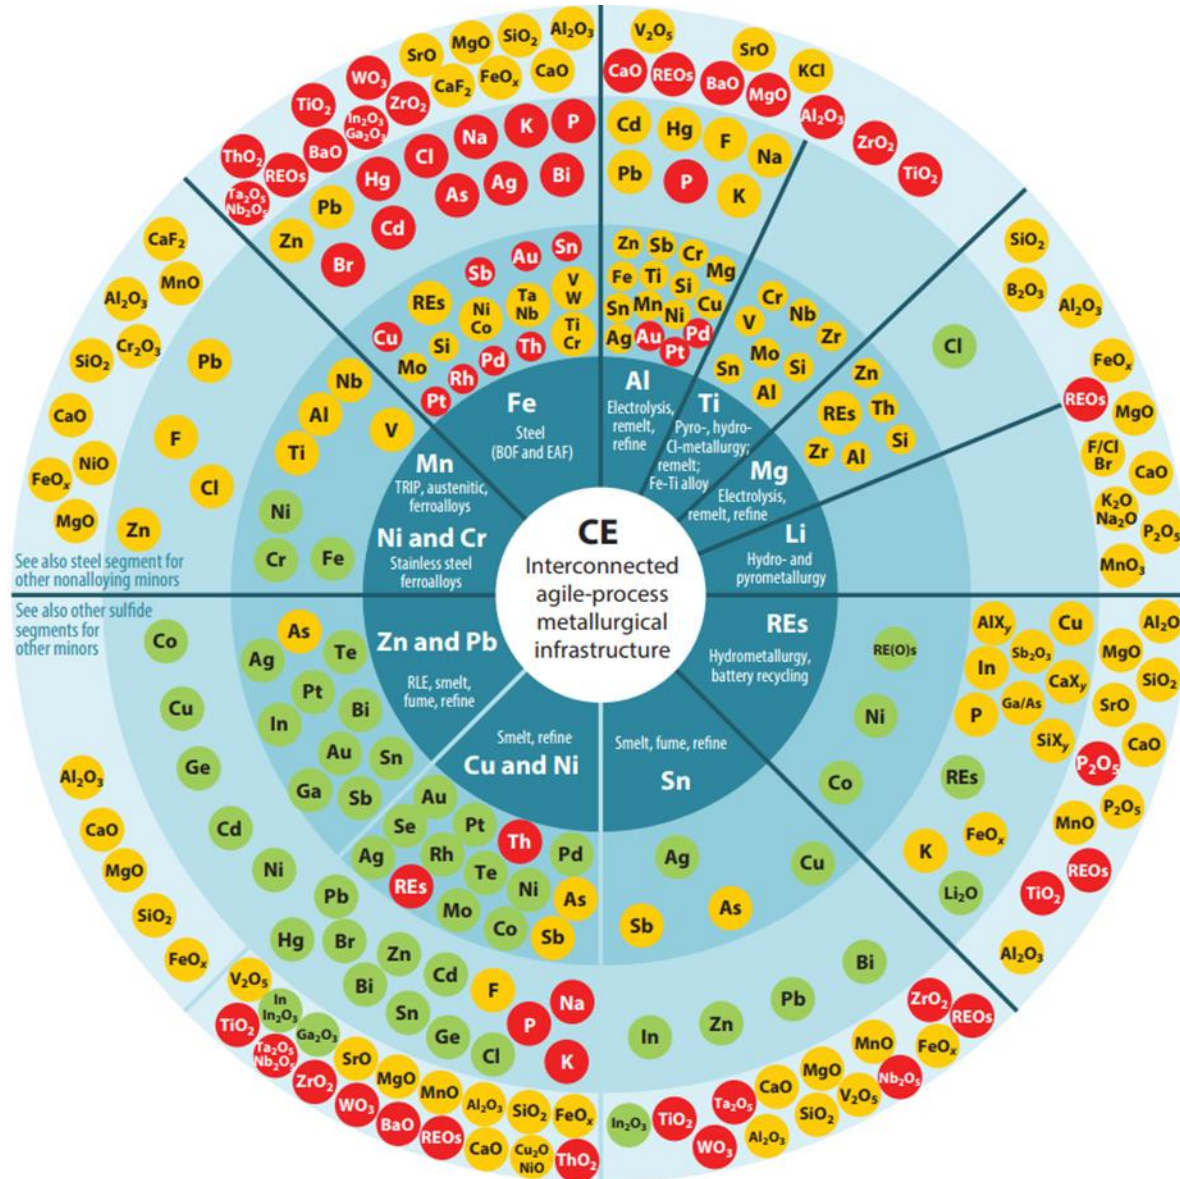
CE
Interconnected agile-process metallurgical infrastructure

Fe
Steel (BOF and EAF)

REs, Sb, Au, Sn, Ni, Co, Ta, Nb, V, W, Cu, Si, Ti, Cr, Mo, Pd, Th, Rh, Pt

$TiO_2$, $WO_3$, SrO, MgO, $SiO_2$, $Al_2O_3$, $In_2O_3$, $Ga_2O_3$, $ZrO_2$, $CaF_2$, $FeO_x$, CaO, $ThO_2$, REOs, BaO, Cl, Na, K, P, $Ta_2O_5$, $Nb_2O_5$, Hg, As, Ag, Bi, Pb, Cd, Zn, Br

Al
Electrolysis, remelt, refine

Zn, Sb, Cr, Fe, Ti, Mg, Si, Sn, Mn, Ni, Cu, Ag, Au, Pt, Pd

$V_2O_5$, SrO, CaO, REOs, BaO, MgO, KCl, $Al_2O_3$, Cd, Hg, F, Na, $ZrO_2$, $TiO_2$, Pb, P, K

Ti
Pyro-, hydro-Cl-metallurgy; remelt; Fe-Ti alloy

Cr, Nb, V, Zr, Mo, Sn, Si, Al

Mg
Electrolysis, remelt, refine

Zn, REs, Th, Zr, Al, Si

Cl

$SiO_2$, $B_2O_3$, $Al_2O_3$, $FeO_x$, REOs, MgO, F/Cl Br, CaO, $K_2O$ $Na_2O$, $P_2O_5$, $MnO_3$

Li
Hydro- and pyrometallurgy

REs
Hydrometallurgy, battery recycling

RE(O)s, Ni, Co, REs, K, $Li_2O$

$AlX_y$, Cu, $Al_2O_3$, In, $Sb_2O_3$, MgO, $CaX_y$, $SiO_2$, P, Ga/As, SrO, $SiX_y$, CaO, $P_2O_5$, $P_2O_5$, MnO, $FeO_x$, REOs, $TiO_2$, $Al_2O_3$

Sn
Smelt, fume, refine

Ag, Cu, Sb, As, Bi, Pb, In, Zn

$ZrO_2$, REOs, MnO, $FeO_x$, MgO, $Nb_2O_5$, CaO, $V_2O_5$, $Ta_2O_5$, $SiO_2$, $In_2O_3$, $TiO_2$, $Al_2O_3$, $WO_3$

Cu and Ni
Smelt, refine

Au, Se, Pt, Th, Ag, Rh, Pd, Te, REs, Ni, As, Mo, Co, Sb

Zn and Pb
RLE, smelt, fume, refine

As, Ag, Te, Pt, In, Bi, Au, Sn, Ga, Sb

See also other sulfide segments for other minors

Co, Cu, Ge, Cd, Ni, Pb, Hg, Br, Zn, Bi, Cd, F, Sn, Na, P, Ge, Cl, K

$Al_2O_3$, CaO, MgO, $SiO_2$, $FeO_x$

$V_2O_5$, In $In_2O_3$, $TiO_2$, $Ga_2O_3$, $Ta_2O_5$ $Nb_2O_5$, SrO, $ZrO_2$, MgO, MnO, $WO_3$, BaO, REOs, $Al_2O_3$, $SiO_2$, $FeO_x$, CaO, $Cu_2O$ NiO, $ThO_2$

Ni and Cr
Stainless steel ferroalloys

Ni, Cr, Fe

Mn
TRIP, austenitic, ferroalloys

Nb, Al, V, Ti

See also steel segment for other nonalloying minors

$CaF_2$, MnO, $Al_2O_3$, $Cr_2O_3$, $SiO_2$, Pb, CaO, F, NiO, $FeO_x$, Cl, MgO, Zn